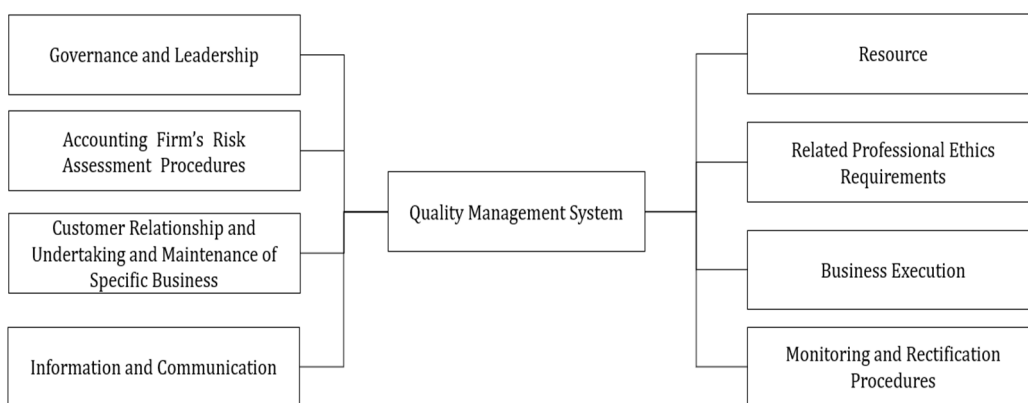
Governance and Leadership

Accounting Firm's Risk Assessment Procedures

Customer Relationship and Undertaking and Maintenance of Specific Business

Information and Communication

Quality Management System

Resource

Related Professional Ethics Requirements

Business Execution

Monitoring and Rectification Procedures